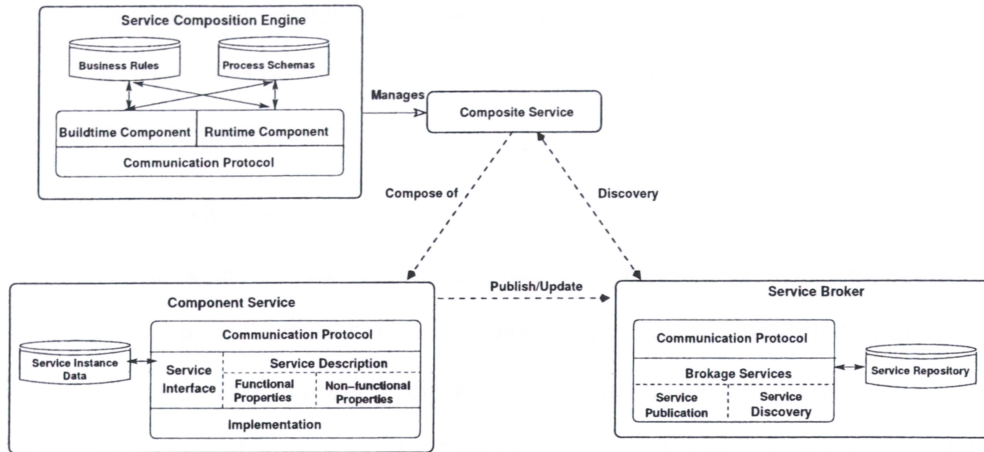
Service Composition Engine

Business Rules

Process Schemas

Buildtime Component

Runtime Component

Communication Protocol

Manages

Composite Service

Compose of

Discovery

Publish/Update

Component Service

Communication Protocol

Service Instance Data

Service Interface

Service Description

Functional Properties

Non–functional Properties

Implementation

Service Broker

Communication Protocol

Brokage Services

Service Publication

Service Discovery

Service Repository